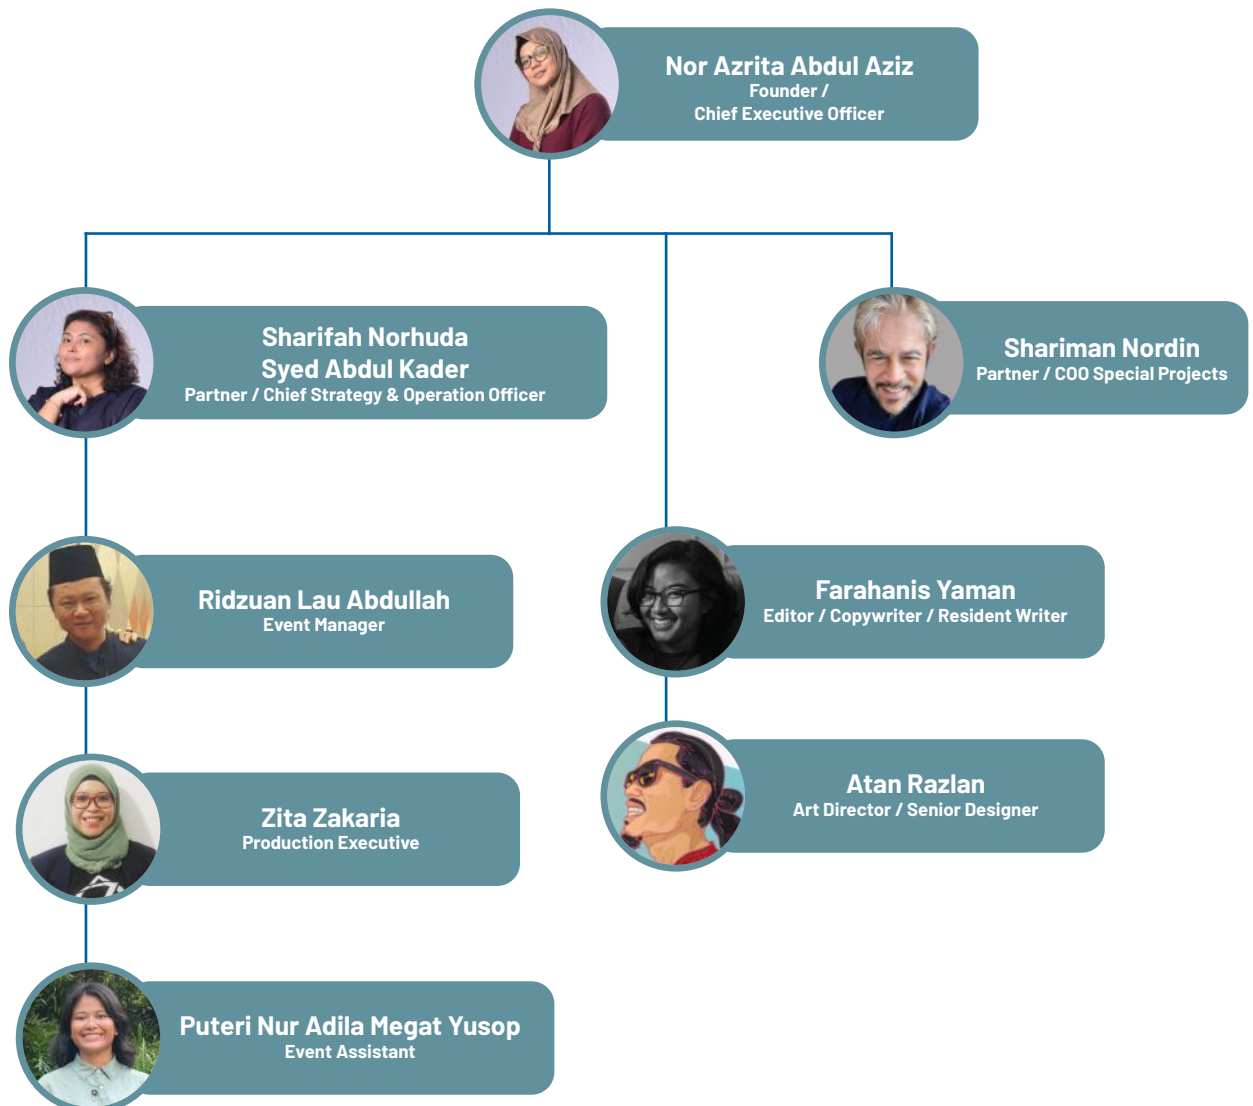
Nor Azrita Abdul Aziz
Founder /
Chief Executive Officer

Sharifah Norhuda
Syed Abdul Kader
Partner / Chief Strategy & Operation Officer

Shariman Nordin
Partner / COO Special Projects

Ridzuan Lau Abdullah
Event Manager

Farahanis Yaman
Editor / Copywriter / Resident Writer

Zita Zakaria
Production Executive

Atan Razlan
Art Director / Senior Designer

Puteri Nur Adila Megat Yusop
Event Assistant